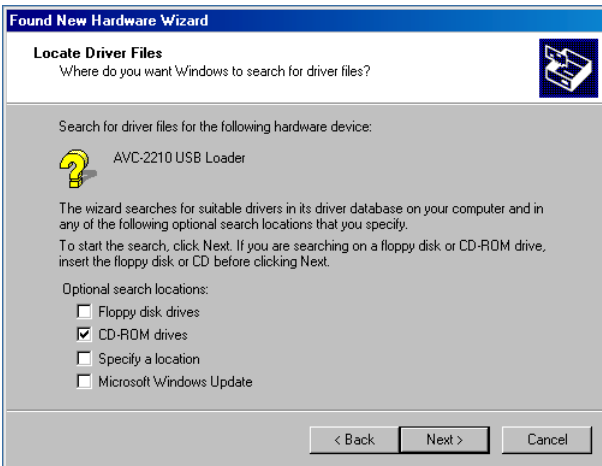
Found New Hardware Wizard

Locate Driver Files
Where do you want Windows to search for driver files?

Search for driver files for the following hardware device:

AVC-2210 USB Loader

The wizard searches for suitable drivers in its driver database on your computer and in any of the following optional search locations that you specify.

To start the search, click Next. If you are searching on a floppy disk or CD-ROM drive, insert the floppy disk or CD before clicking Next.

Optional search locations:
Floppy disk drives
CD-ROM drives
Specify a location
Microsoft Windows Update

< Back
Next >
Cancel